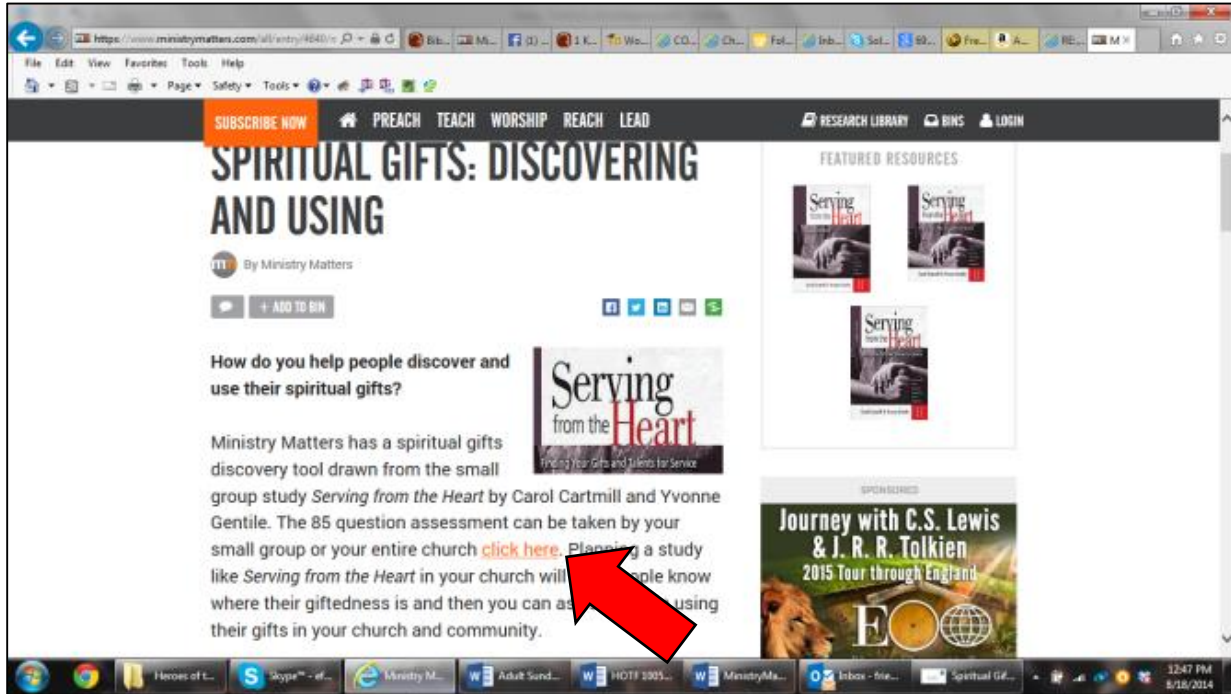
https://www.ministrymatters.com/all/entry/4840/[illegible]

File Edit View Favorites Tools Help

Page ▾ Safety ▾ Tools ▾

SUBSCRIBE NOW PREACH TEACH WORSHIP REACH LEAD RESEARCH LIBRARY BINS LOGIN

SPIRITUAL GIFTS: DISCOVERING AND USING

By Ministry Matters

+ ADD TO BIN

How do you help people discover and use their spiritual gifts?

Serving from the Heart
Finding Your Gifts and Talents for Service

Ministry Matters has a spiritual gifts discovery tool drawn from the small group study *Serving from the Heart* by Carol Cartmill and Yvonne Gentile. The 85 question assessment can be taken by your small group or your entire church click here. Planning a study like *Serving from the Heart* in your church will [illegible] people know where their giftedness is and then you can as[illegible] using their gifts in your church and community.

FEATURED RESOURCES

Serving from the Heart

Serving from the Heart

Serving from the Heart

SPONSORED

Journey with C.S. Lewis & J. R. R. Tolkien
2015 Tour through England

Heroes of t... Skype™ - ef... Ministry M... Adult Sund... HOTF 1005... MinistryMa... Inbox - frie... Spiritual Gif...

12:47 PM
8/18/2014